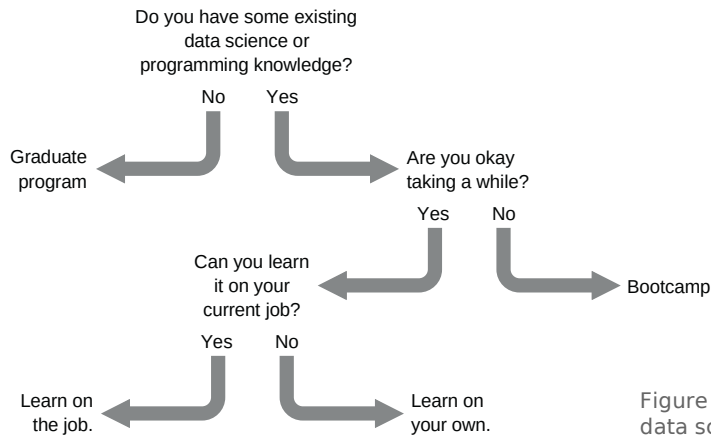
Do you have some existing data science or programming knowledge?

No

Yes

Graduate program

Are you okay taking a while?

Yes

No

Can you learn it on your current job?

Bootcamp

Yes

No

Learn on the job.

Learn on your own.

Figure
data sc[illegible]